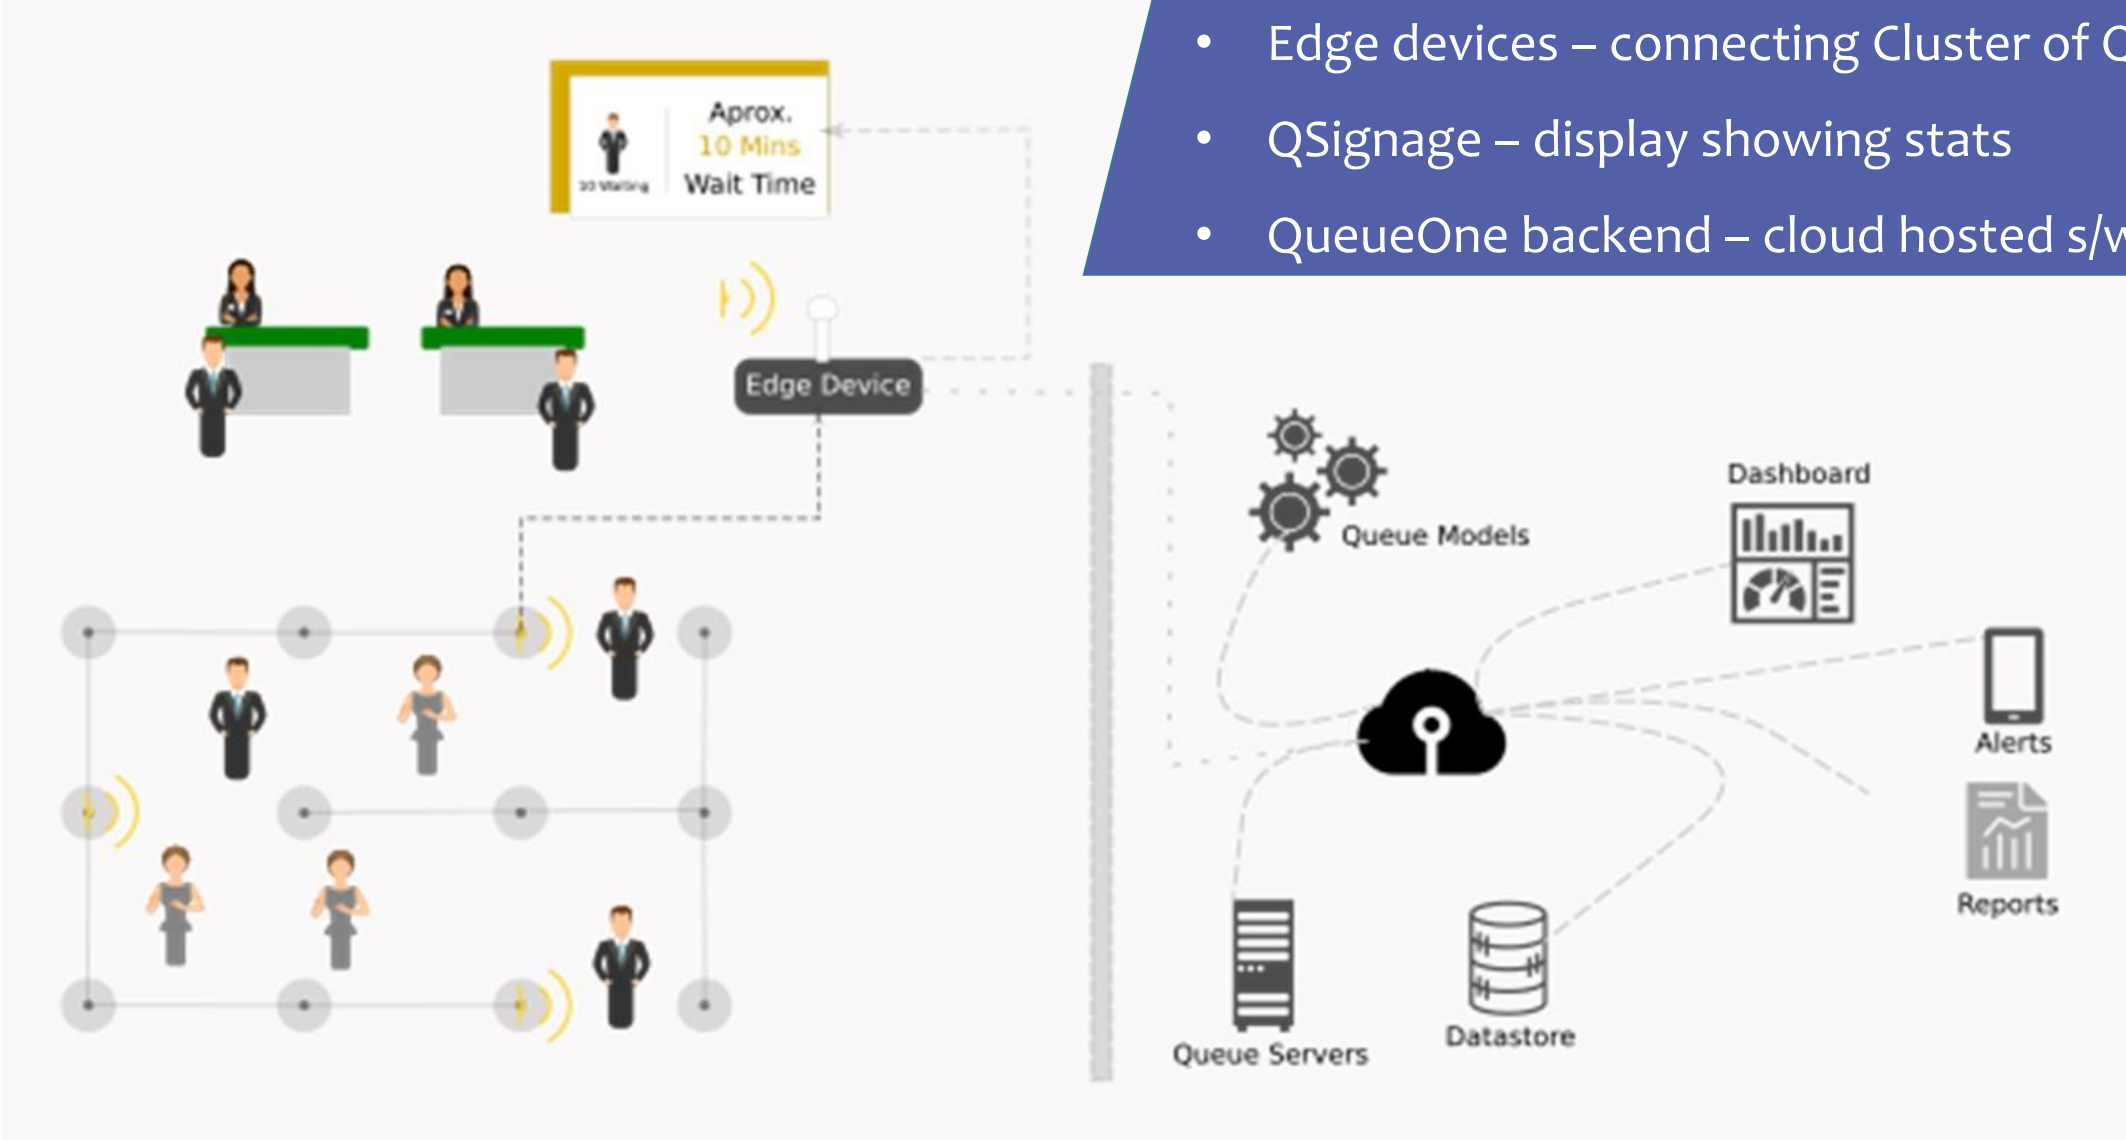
- Edge devices – connecting Cluster of C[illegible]
- QSignage – display showing stats
- QueueOne backend – cloud hosted s/w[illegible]

10 Waiting
Aprox.
10 Mins
Wait Time

Edge Device

Queue Models

Dashboard

Alerts

Reports

Queue Servers

Datastore